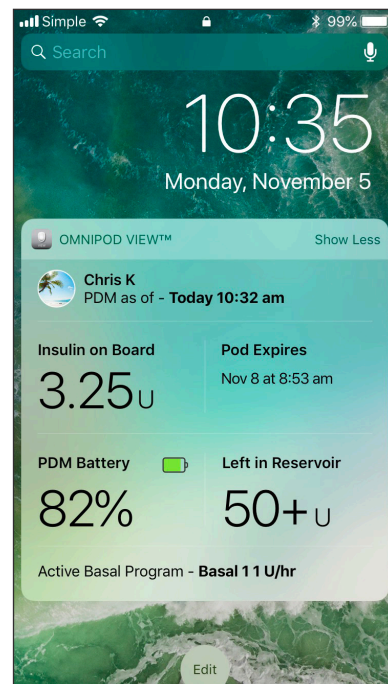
Simple
99%

Search

10:35
Monday, November 5

OMNIPOD VIEW™
Show Less

Chris K
PDM as of - Today 10:32 am

Insulin on Board
3.25 U

Pod Expires
Nov 8 at 8:53 am

PDM Battery
82%

Left in Reservoir
50+ U

Active Basal Program - Basal 1 1 U/hr

Edit